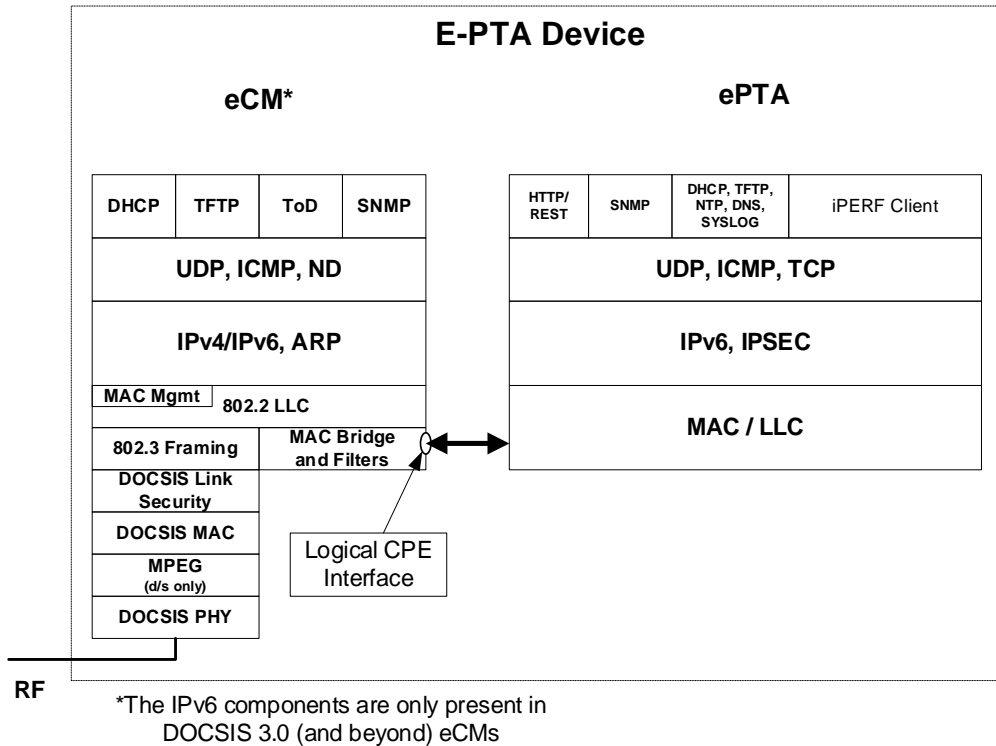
E-PTA Device

eCM*

ePTA

DHCP
TFTP
ToD
SNMP

UDP, ICMP, ND

IPv4/IPv6, ARP

MAC Mgmt
802.2 LLC

802.3 Framing
MAC Bridge and Filters

DOCSIS Link Security

DOCSIS MAC

MPEG
(d/s only)

DOCSIS PHY

HTTP/ REST
SNMP
DHCP, TFTP, NTP, DNS, SYSLOG
iPERF Client

UDP, ICMP, TCP

IPv6, IPSEC

MAC / LLC

Logical CPE Interface

RF

*The IPv6 components are only present in DOCSIS 3.0 (and beyond) eCMs